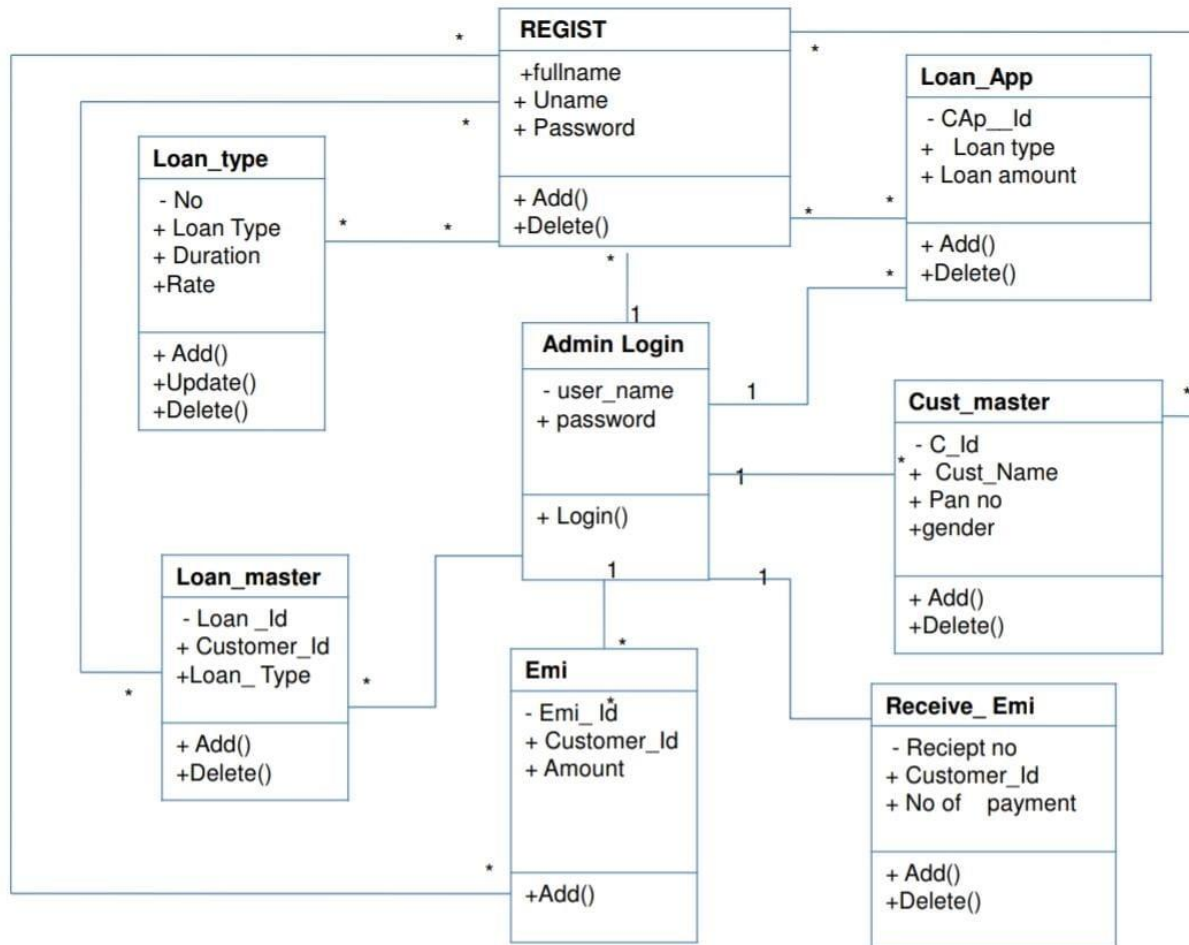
REGIST
+fullname
+ Uname
+ Password
+ Add()
+Delete()

Loan_App
- CAp__Id
+ Loan type
+ Loan amount
+ Add()
+Delete()

Loan_type
- No
+ Loan Type
+ Duration
+Rate
+ Add()
+Update()
+Delete()

Admin Login
- user_name
+ password
+ Login()

Cust_master
- C_Id
+ Cust_Name
+ Pan no
+gender
+ Add()
+Delete()

Loan_master
- Loan _Id
+ Customer_Id
+Loan_ Type
+ Add()
+Delete()

Emi
- Emi_ Id
+ Customer_Id
+ Amount
+Add()

Receive_ Emi
- Reciept no
+ Customer_Id
+ No of payment
+ Add()
+Delete()

* * * * * * * * * * * * * * * * * 1 1 1 1 1